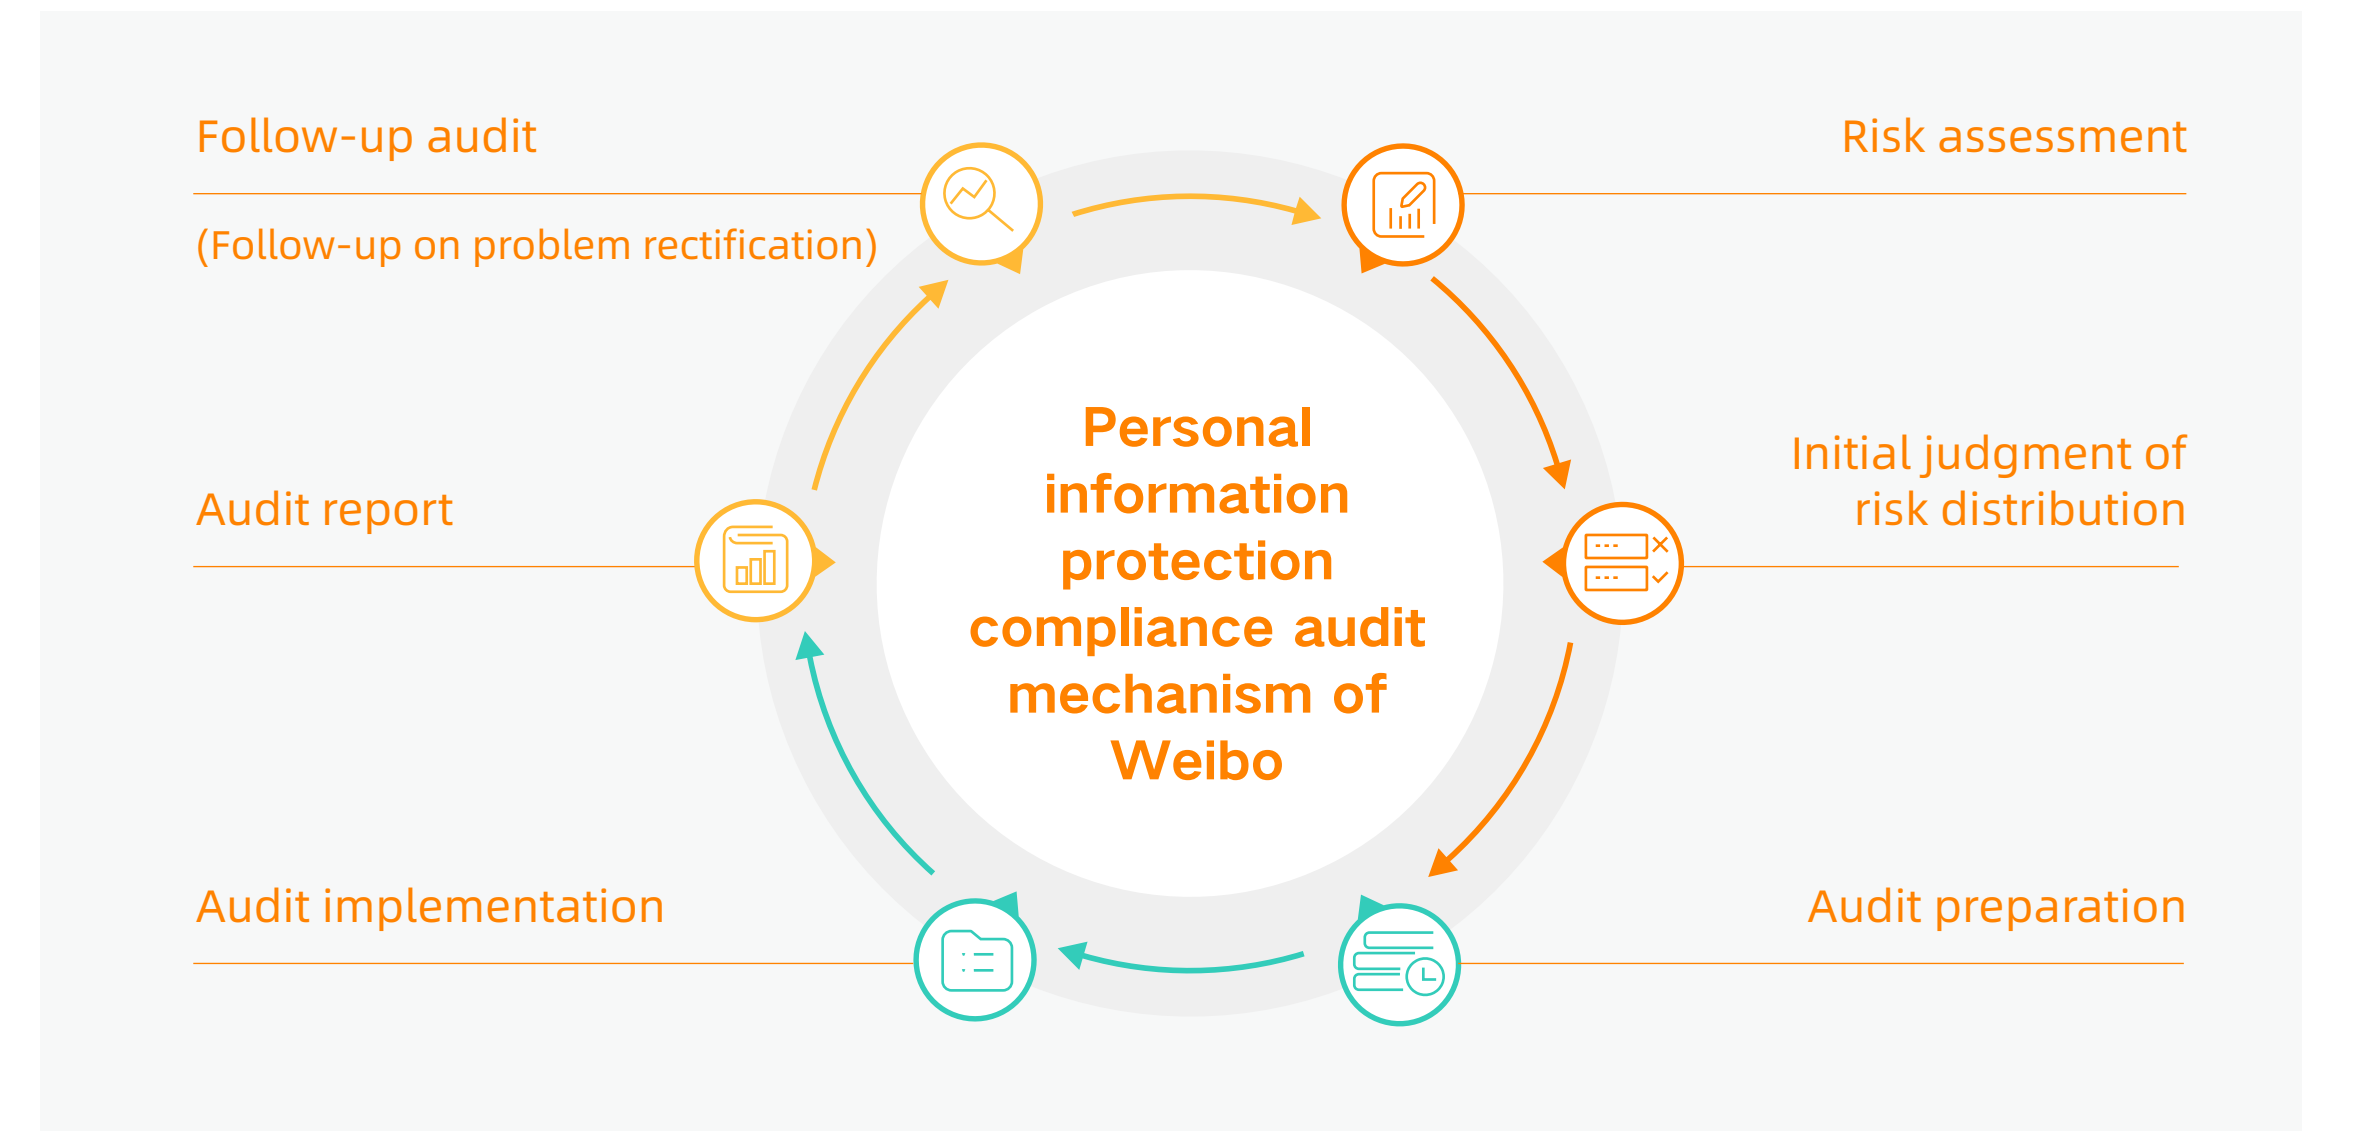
Follow-up audit

(Follow-up on problem rectification)

Risk assessment

Personal information protection compliance audit mechanism of Weibo

Initial judgment of risk distribution

Audit report

Audit implementation

Audit preparation